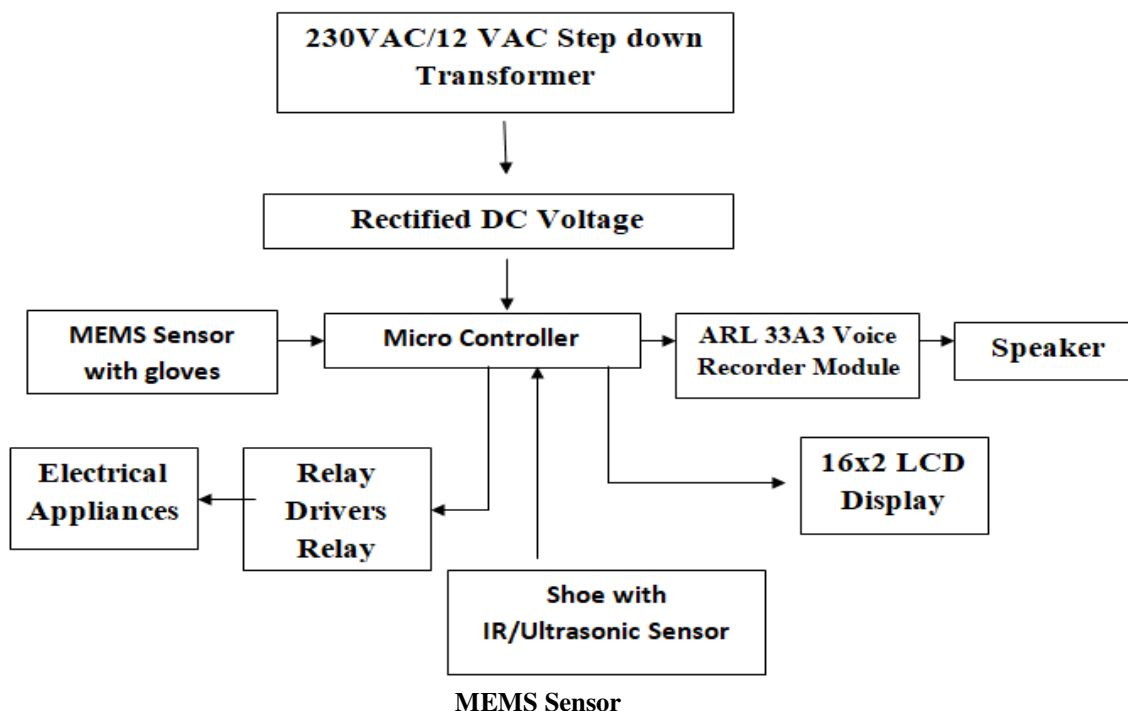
230VAC/12 VAC Step down Transformer

Rectified DC Voltage

MEMS Sensor with gloves

Micro Controller

ARL 33A3 Voice Recorder Module

Speaker

Electrical Appliances

Relay Drivers Relay

16x2 LCD Display

Shoe with IR/Ultrasonic Sensor

MEMS Sensor